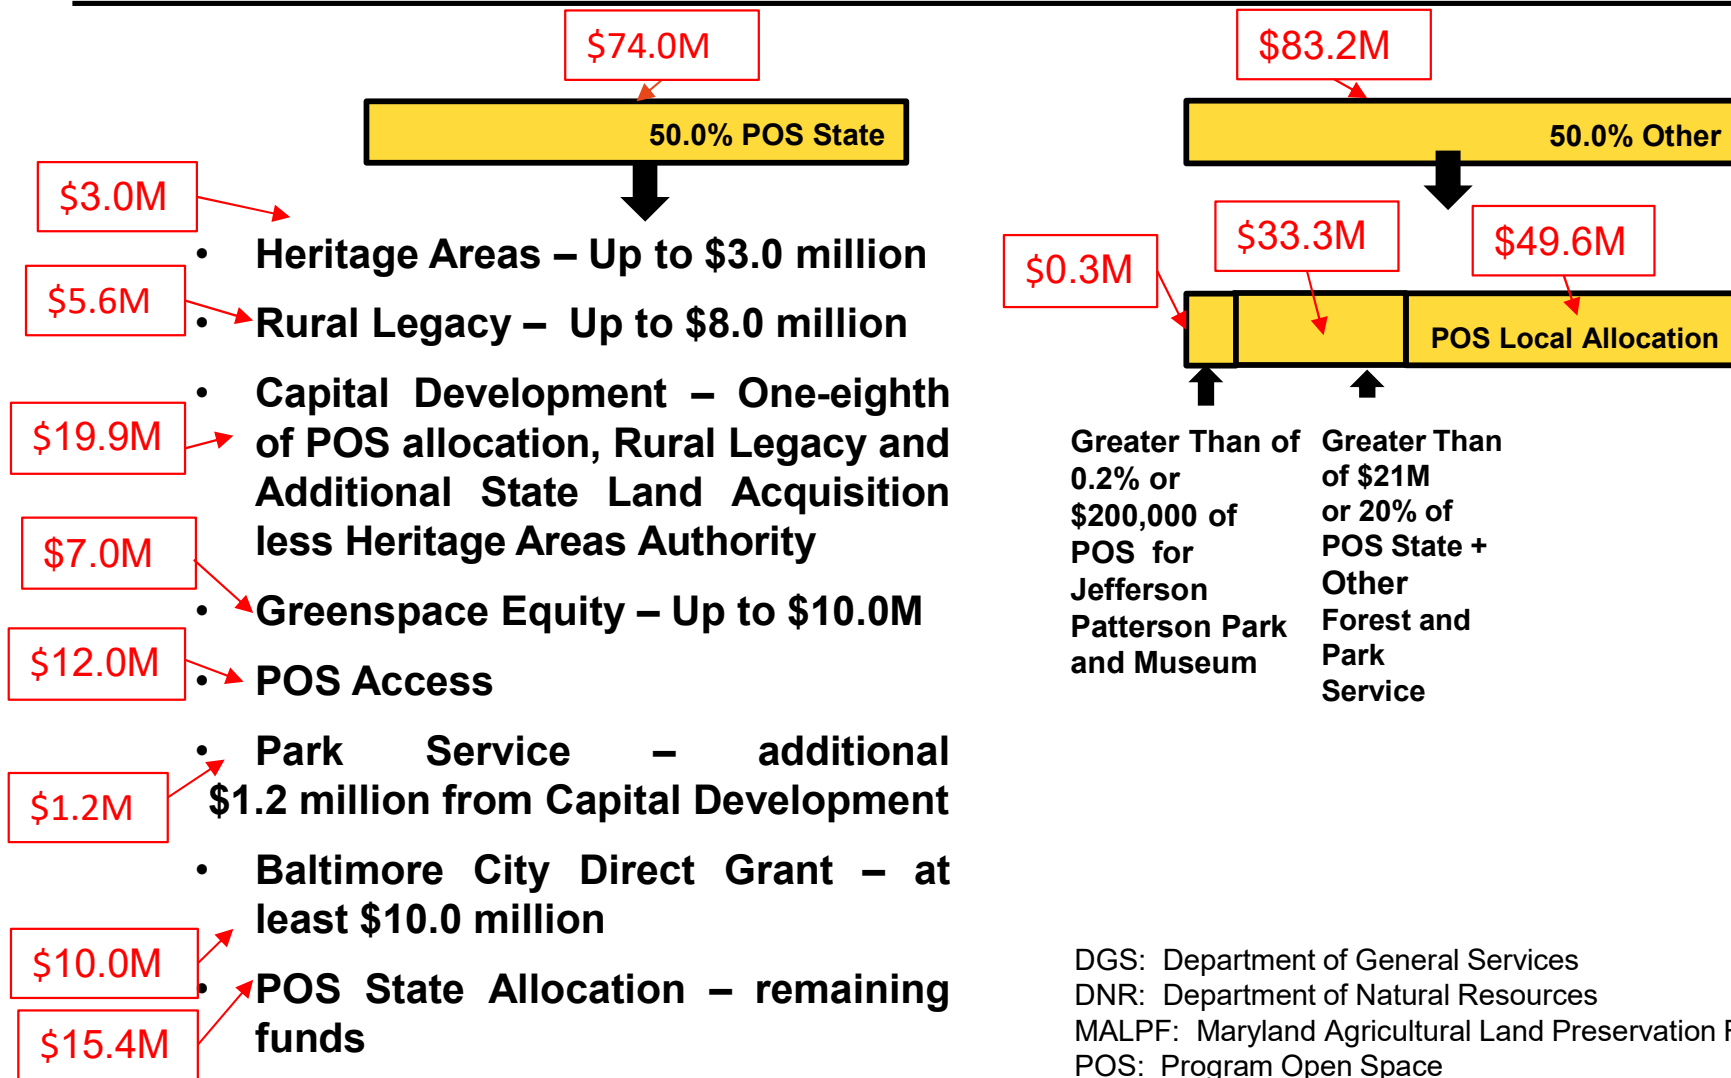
$74.0M

50.0% POS State

$83.2M

50.0% Other

$3.0M

• Heritage Areas – Up to $3.0 million

$5.6M

• Rural Legacy – Up to $8.0 million

• Capital Development – One-eighth of POS allocation, Rural Legacy and Additional State Land Acquisition less Heritage Areas Authority

$19.9M

$7.0M

• Greenspace Equity – Up to $10.0M

$12.0M

• POS Access

• Park Service – additional $1.2 million from Capital Development

$1.2M

• Baltimore City Direct Grant – at least $10.0 million

$10.0M

• POS State Allocation – remaining funds

$15.4M

$0.3M

$33.3M

$49.6M

POS Local Allocation

Greater Than of 0.2% or $200,000 of POS for Jefferson Patterson Park and Museum

Greater Than of $21M or 20% of POS State + Other Forest and Park Service

DGS: Department of General Services
DNR: Department of Natural Resources
MALPF: Maryland Agricultural Land Preservation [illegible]
POS: Program Open Space